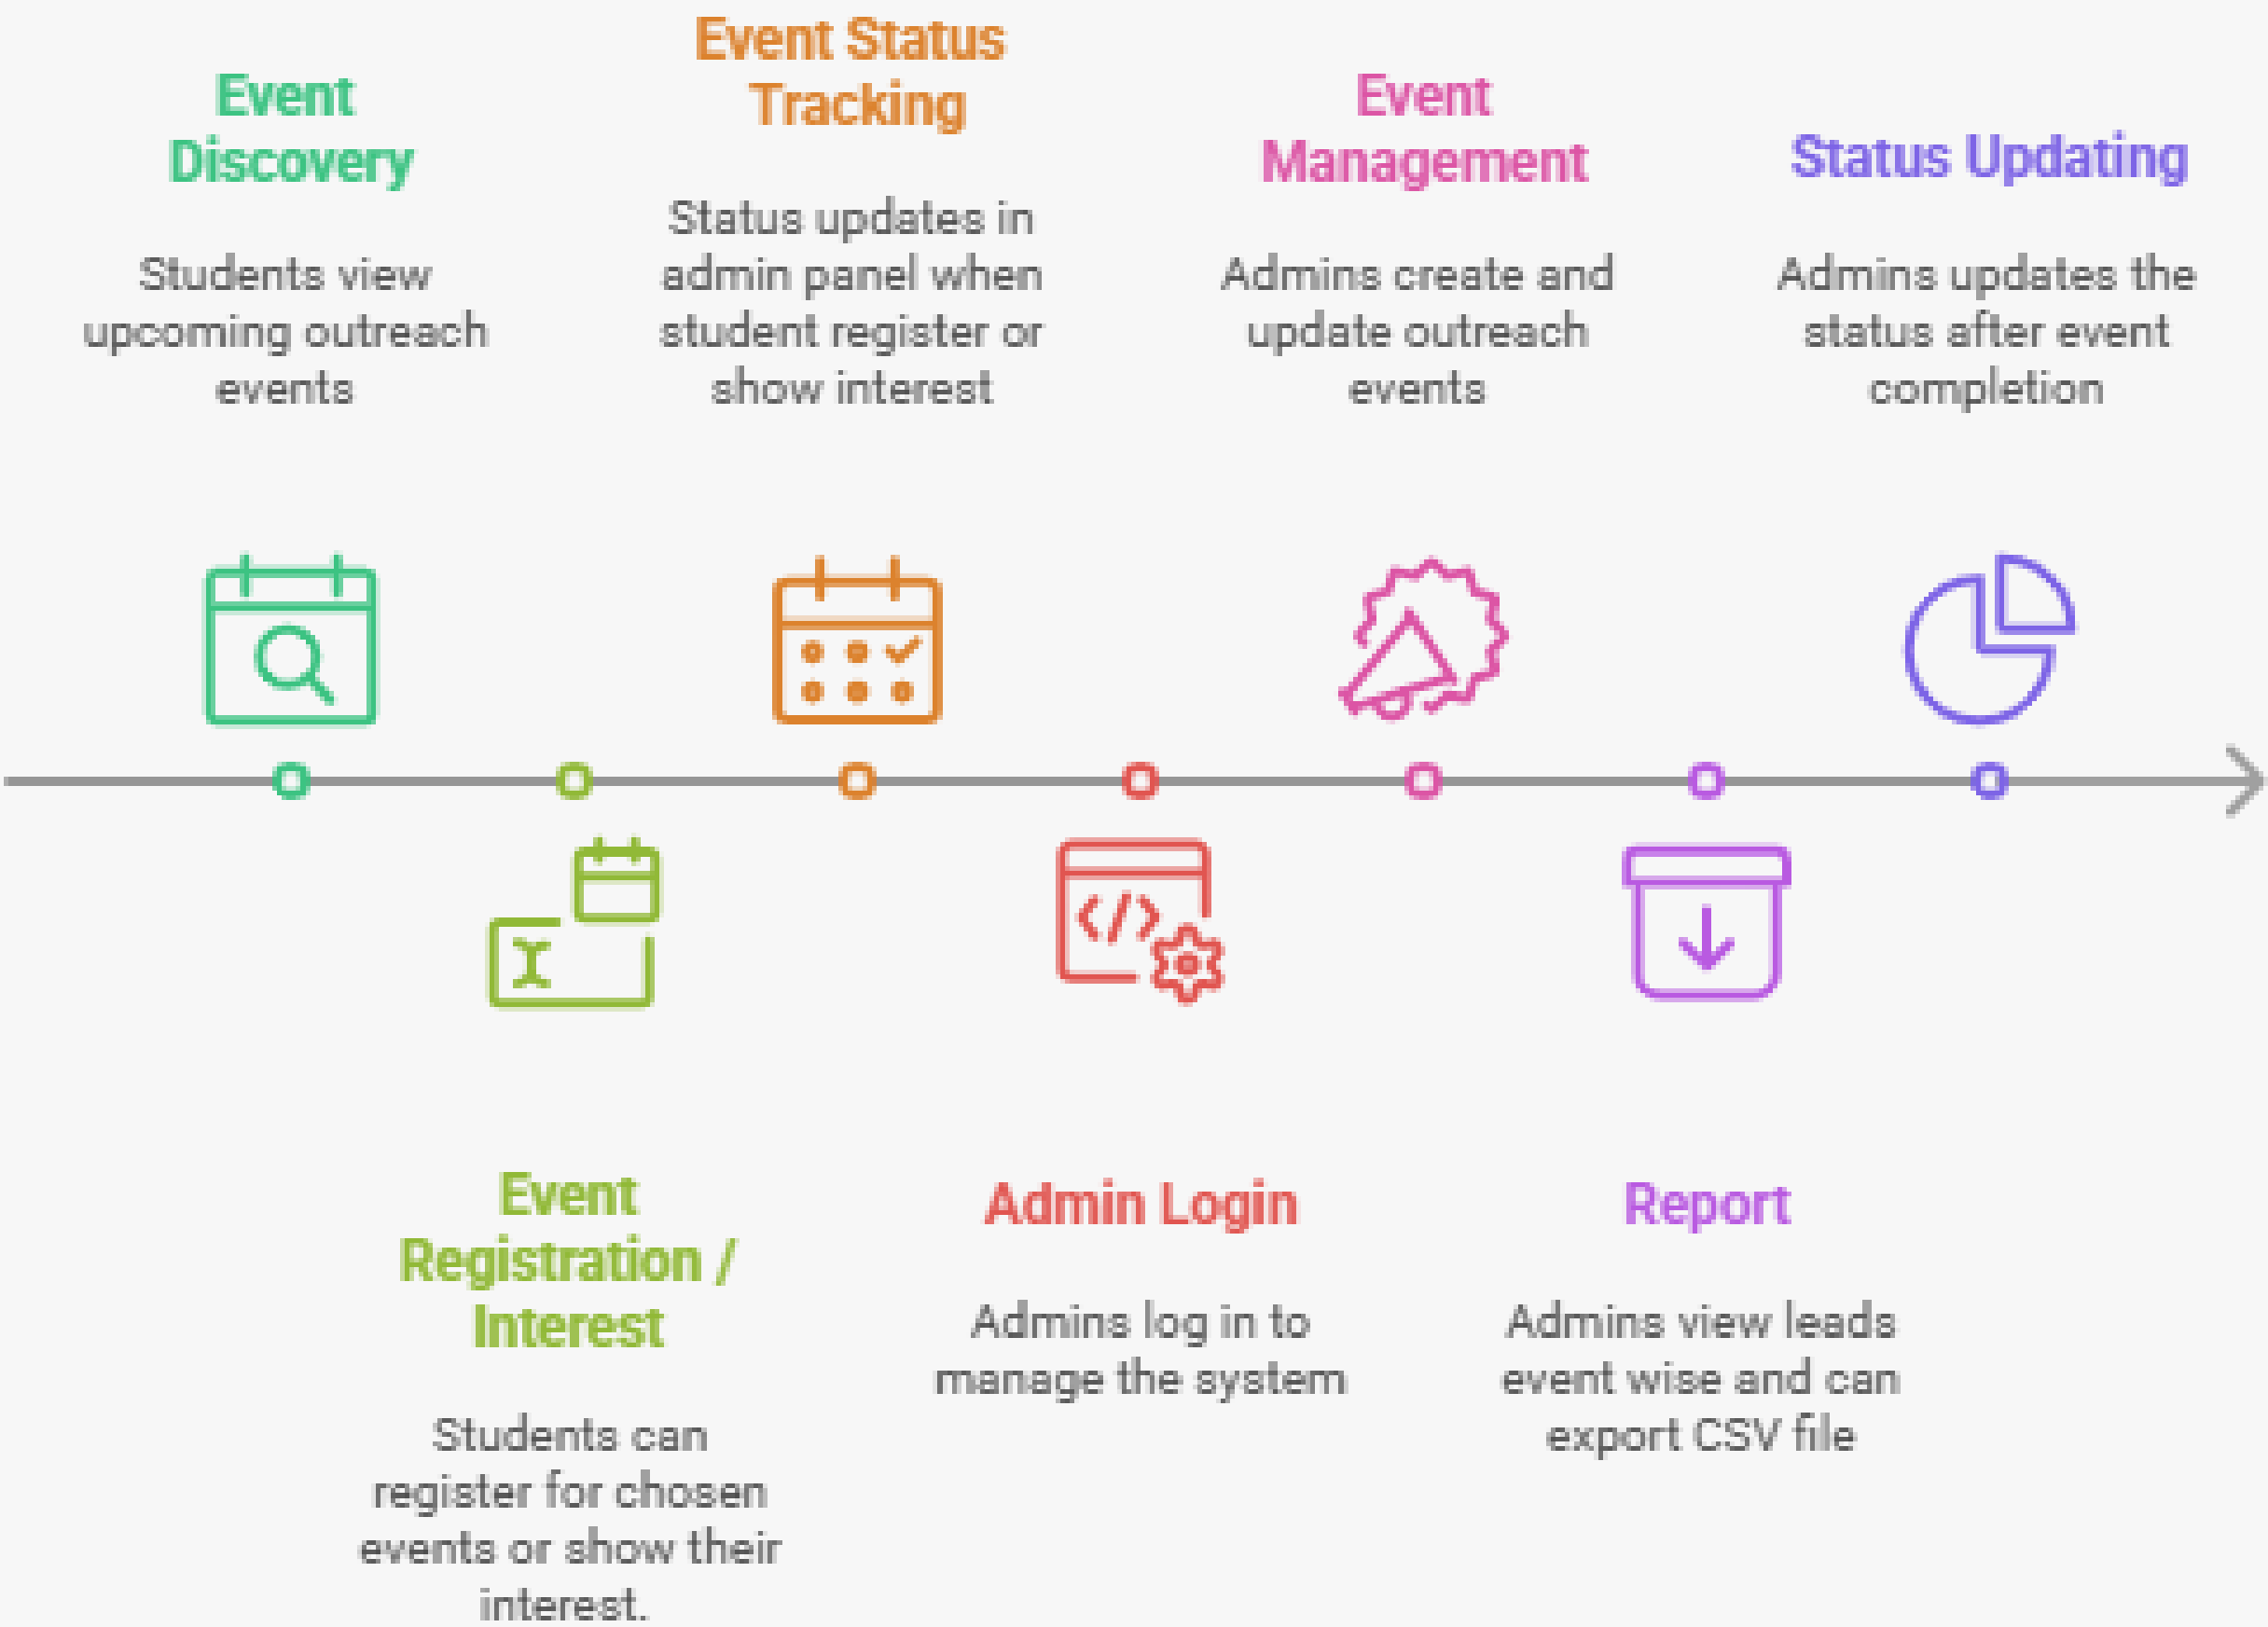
Event Discovery

Students view upcoming outreach events

Event Registration / Interest

Students can register for chosen events or show their interest.

Event Status Tracking

Status updates in admin panel when student register or show interest

Admin Login

Admins log in to manage the system

Event Management

Admins create and update outreach events

Report

Admins view leads event wise and can export CSV file

Status Updating

Admins updates the status after event completion